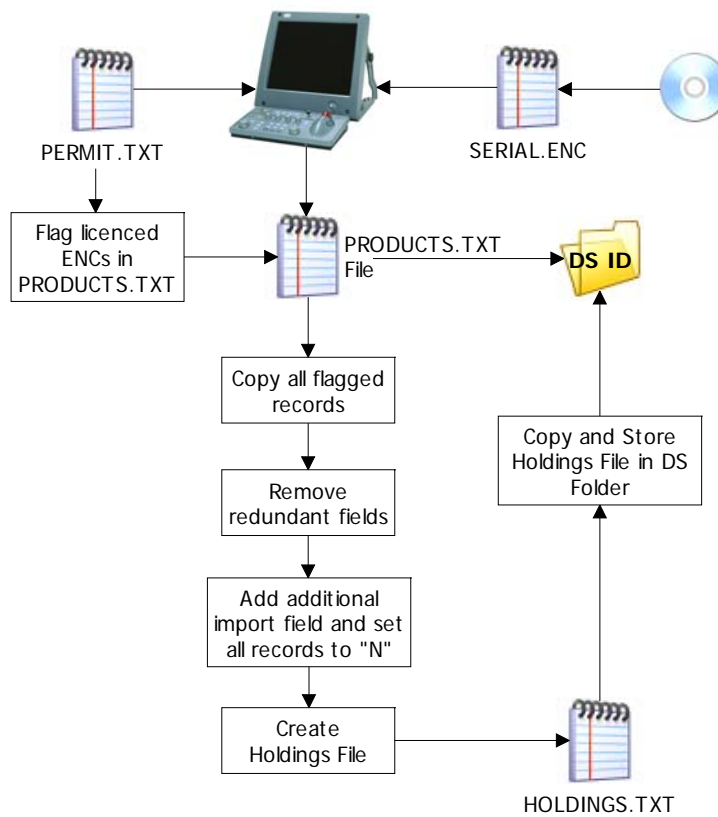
PERMIT.TXT

SERIAL.ENC

Flag licenced ENCs in PRODUCTS.TXT

PRODUCTS.TXT File

DS ID

Copy all flagged records

Remove redundant fields

Add additional import field and set all records to "N"

Create Holdings File

Copy and Store Holdings File in DS Folder

HOLDINGS.TXT